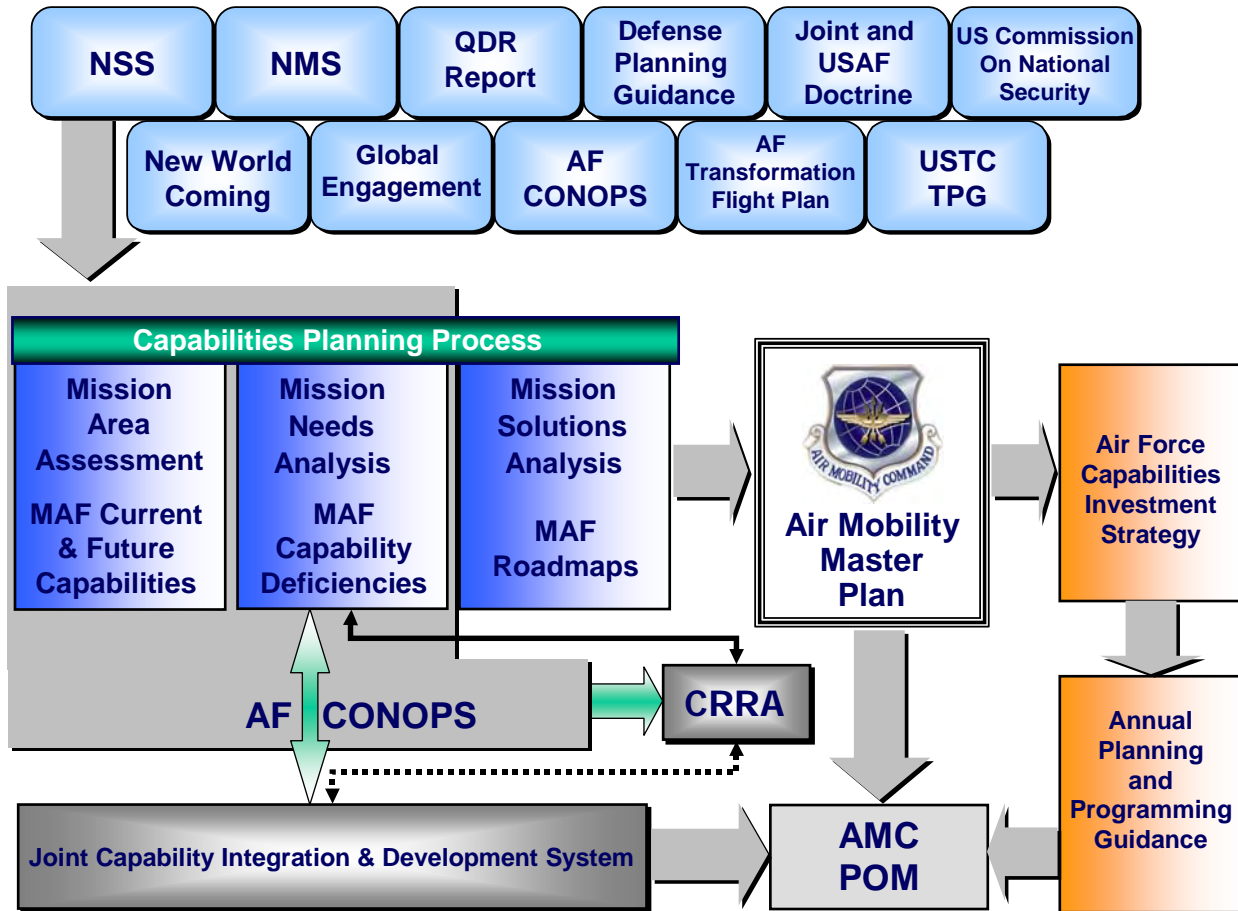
NSS

NMS

QDR Report

Defense Planning Guidance

Joint and USAF Doctrine

US Commission On National Security

New World Coming

Global Engagement

AF CONOPS

AF Transformation Flight Plan

USTC TPG

Capabilities Planning Process

Mission Area Assessment

MAF Current & Future Capabilities

Mission Needs Analysis

MAF Capability Deficiencies

Mission Solutions Analysis

MAF Roadmaps

AIR MOBILITY COMMAND

Air Mobility Master Plan

Air Force Capabilities Investment Strategy

AF CONOPS

CRRA

Annual Planning and Programming Guidance

Joint Capability Integration & Development System

AMC POM